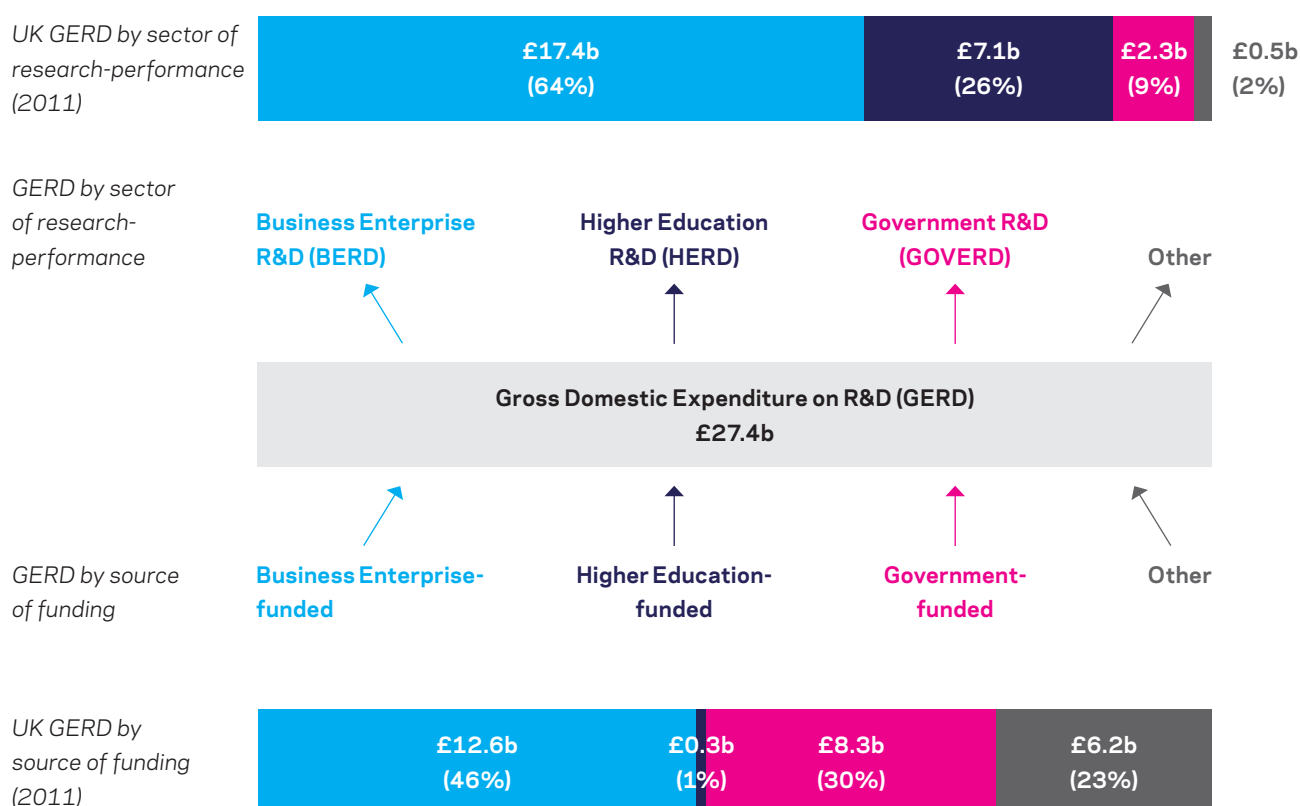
UK GERD by sector of research-performance (2011)

£17.4b (64%)

£7.1b (26%)

£2.3b (9%)

£0.5b (2%)

GERD by sector of research-performance

Business Enterprise R&D (BERD)

Higher Education R&D (HERD)

Government R&D (GOVERD)

Other

Gross Domestic Expenditure on R&D (GERD) £27.4b

GERD by source of funding

Business Enterprise-funded

Higher Education-funded

Government-funded

Other

UK GERD by source of funding (2011)

£12.6b (46%)

£0.3b (1%)

£8.3b (30%)

£6.2b (23%)